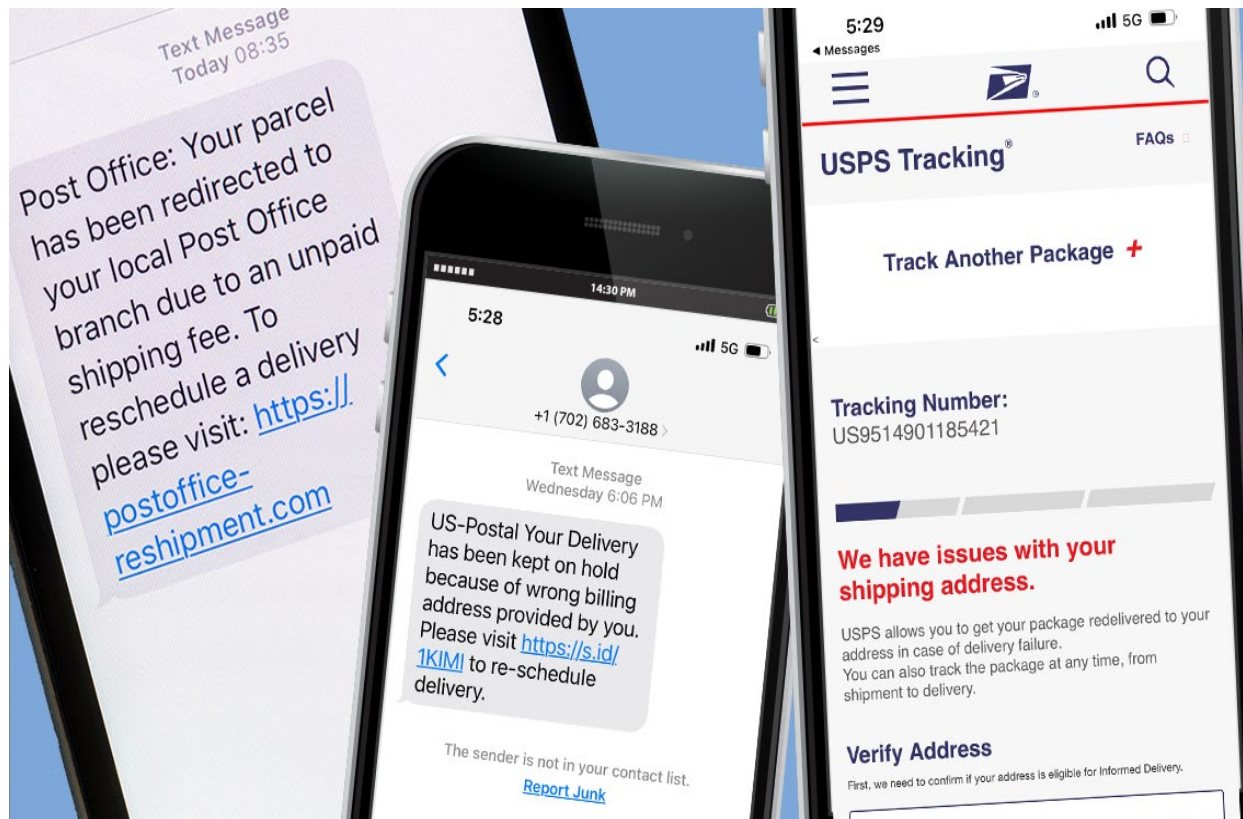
Text Message
Today 08:35

Post Office: Your parcel has been redirected to your local Post Office branch due to an unpaid shipping fee. To reschedule a delivery please visit: https://postoffice-reshipment.com

14:30 PM
5:28
5G
+1 (702) 683-3188

Text Message
Wednesday 6:06 PM

US-Postal Your Delivery has been kept on hold because of wrong billing address provided by you. Please visit https://s.id/1KIMI to re-schedule delivery.

The sender is not in your contact list.
Report Junk

5:29
◂ Messages
5G

USPS Tracking®
FAQs

Track Another Package +

Tracking Number:
US9514901185421

We have issues with your shipping address.

USPS allows you to get your package redelivered to your address in case of delivery failure.
You can also track the package at any time, from shipment to delivery.

Verify Address
First, we need to confirm if your address is eligible for Informed Delivery.